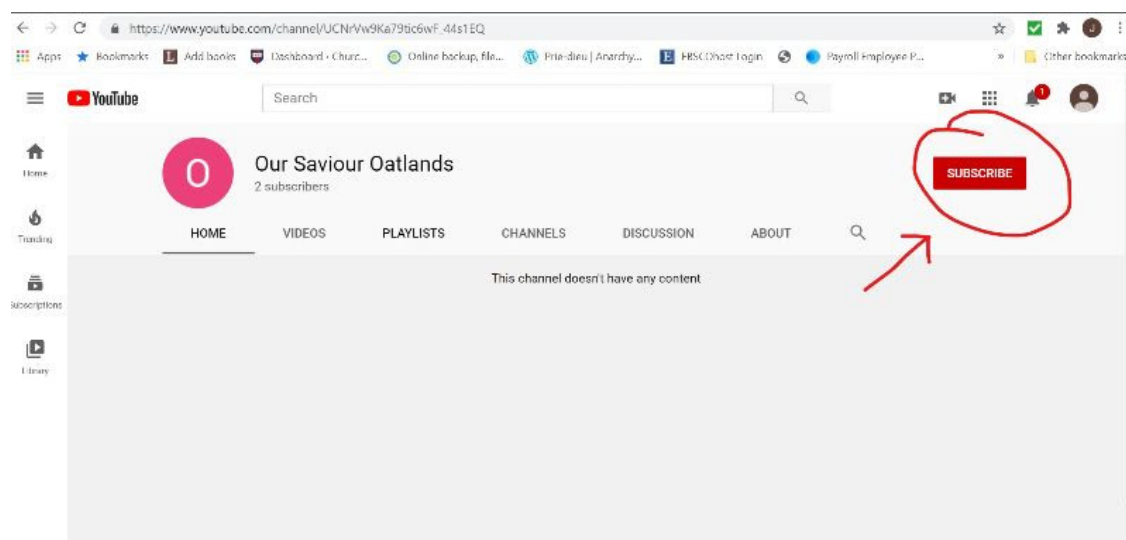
https://www.youtube.com/channel/UCNrVw9Ka79tic6wF_44s1EQ

Apps Bookmarks Add books Dashboard · Churc... Online backup, file... Prie-dieu | Anarchy... EBSCOhost Login Payroll Employee P... » Other bookmarks

YouTube

Search

1

Home

Trending

Subscriptions

Library

O

Our Saviour Oatlands

2 subscribers

SUBSCRIBE

HOME VIDEOS PLAYLISTS CHANNELS DISCUSSION ABOUT

This channel doesn't have any content